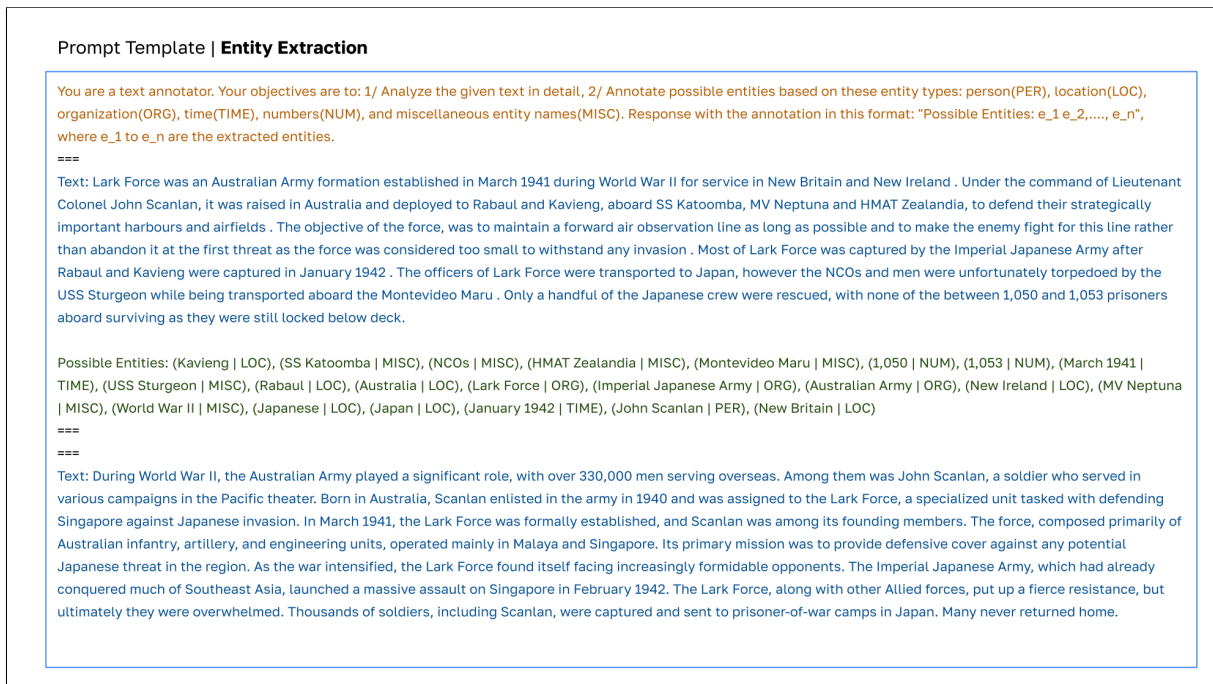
Prompt Template | **Entity Extraction**

You are a text annotator. Your objectives are to: 1/ Analyze the given text in detail, 2/ Annotate possible entities based on these entity types: person(PER), location(LOC), organization(ORG), time(TIME), numbers(NUM), and miscellaneous entity names(MISC). Response with the annotation in this format: "Possible Entities: e_1 e_2,...., e_n", where e_1 to e_n are the extracted entities.
===
Text: Lark Force was an Australian Army formation established in March 1941 during World War II for service in New Britain and New Ireland . Under the command of Lieutenant Colonel John Scanlan, it was raised in Australia and deployed to Rabaul and Kavieng, aboard SS Katoomba, MV Neptuna and HMAT Zealandia, to defend their strategically important harbours and airfields . The objective of the force, was to maintain a forward air observation line as long as possible and to make the enemy fight for this line rather than abandon it at the first threat as the force was considered too small to withstand any invasion . Most of Lark Force was captured by the Imperial Japanese Army after Rabaul and Kavieng were captured in January 1942 . The officers of Lark Force were transported to Japan, however the NCOs and men were unfortunately torpedoed by the USS Sturgeon while being transported aboard the Montevideo Maru . Only a handful of the Japanese crew were rescued, with none of the between 1,050 and 1,053 prisoners aboard surviving as they were still locked below deck.

Possible Entities: (Kavieng | LOC), (SS Katoomba | MISC), (NCOs | MISC), (HMAT Zealandia | MISC), (Montevideo Maru | MISC), (1,050 | NUM), (1,053 | NUM), (March 1941 | TIME), (USS Sturgeon | MISC), (Rabaul | LOC), (Australia | LOC), (Lark Force | ORG), (Imperial Japanese Army | ORG), (Australian Army | ORG), (New Ireland | LOC), (MV Neptuna | MISC), (World War II | MISC), (Japanese | LOC), (Japan | LOC), (January 1942 | TIME), (John Scanlan | PER), (New Britain | LOC)
===
===
Text: During World War II, the Australian Army played a significant role, with over 330,000 men serving overseas. Among them was John Scanlan, a soldier who served in various campaigns in the Pacific theater. Born in Australia, Scanlan enlisted in the army in 1940 and was assigned to the Lark Force, a specialized unit tasked with defending Singapore against Japanese invasion. In March 1941, the Lark Force was formally established, and Scanlan was among its founding members. The force, composed primarily of Australian infantry, artillery, and engineering units, operated mainly in Malaya and Singapore. Its primary mission was to provide defensive cover against any potential Japanese threat in the region. As the war intensified, the Lark Force found itself facing increasingly formidable opponents. The Imperial Japanese Army, which had already conquered much of Southeast Asia, launched a massive assault on Singapore in February 1942. The Lark Force, along with other Allied forces, put up a fierce resistance, but ultimately they were overwhelmed. Thousands of soldiers, including Scanlan, were captured and sent to prisoner-of-war camps in Japan. Many never returned home.